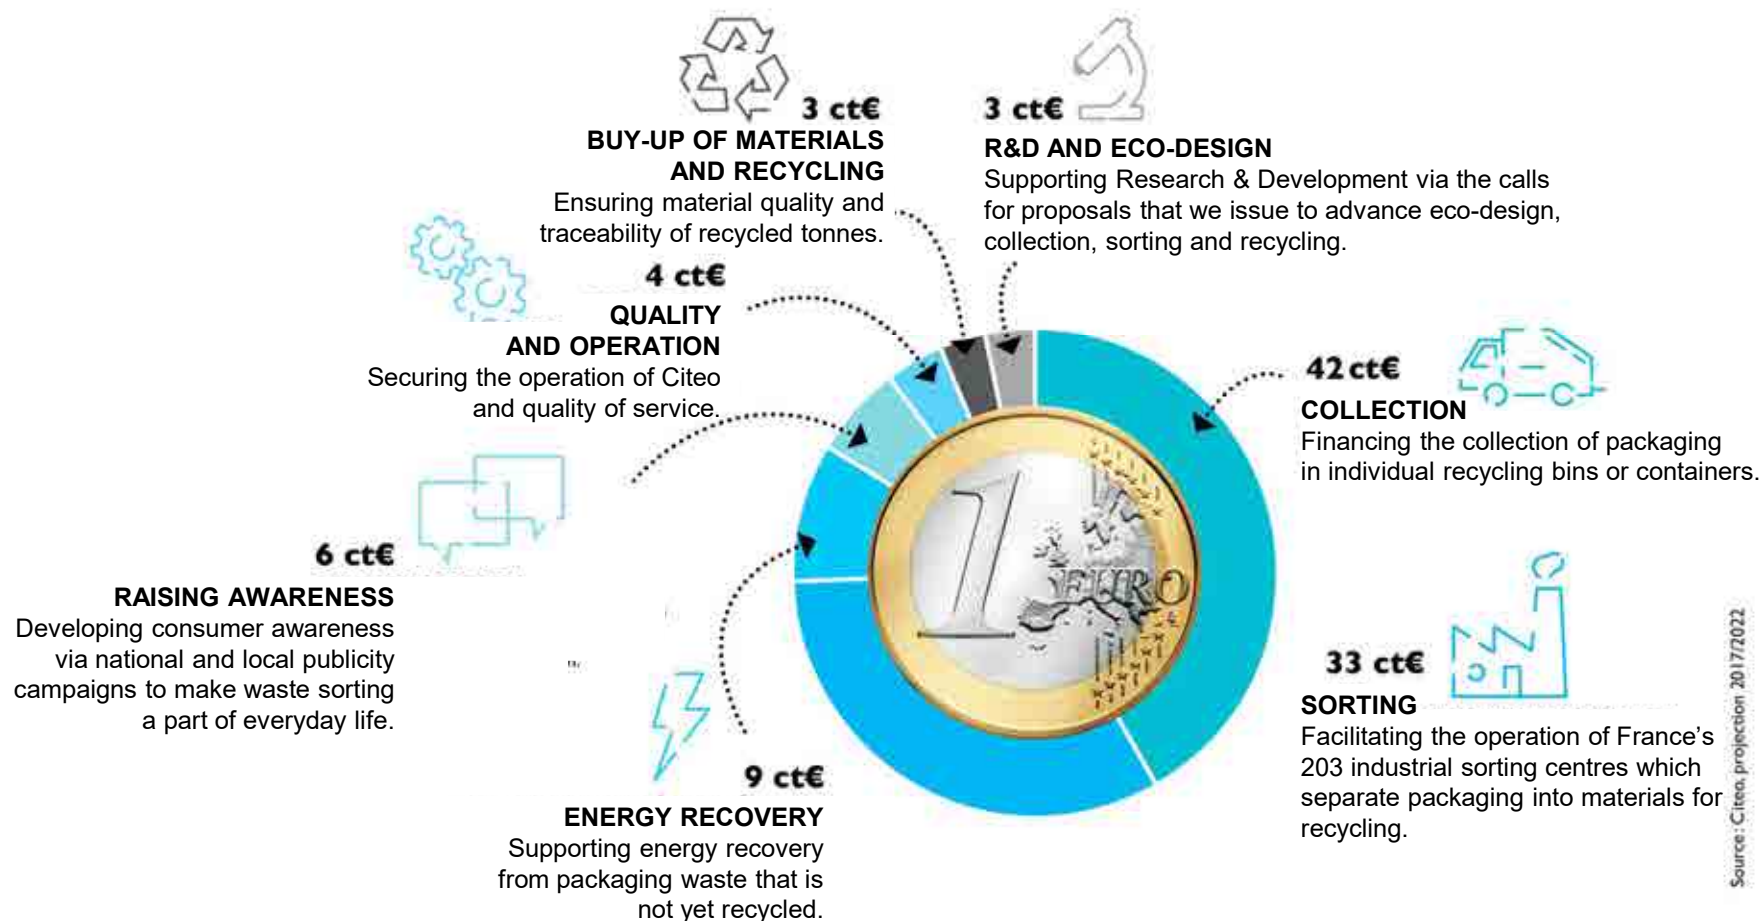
3 ct€
BUY-UP OF MATERIALS AND RECYCLING
Ensuring material quality and traceability of recycled tonnes.

3 ct€
R&D AND ECO-DESIGN
Supporting Research & Development via the calls for proposals that we issue to advance eco-design, collection, sorting and recycling.

4 ct€
QUALITY AND OPERATION
Securing the operation of Citeo and quality of service.

42 ct€
COLLECTION
Financing the collection of packaging in individual recycling bins or containers.

6 ct€
RAISING AWARENESS
Developing consumer awareness via national and local publicity campaigns to make waste sorting a part of everyday life.

1 EURO

33 ct€
SORTING
Facilitating the operation of France's 203 industrial sorting centres which separate packaging into materials for recycling.

9 ct€
ENERGY RECOVERY
Supporting energy recovery from packaging waste that is not yet recycled.

Source : Citeo, projection 2017/2022